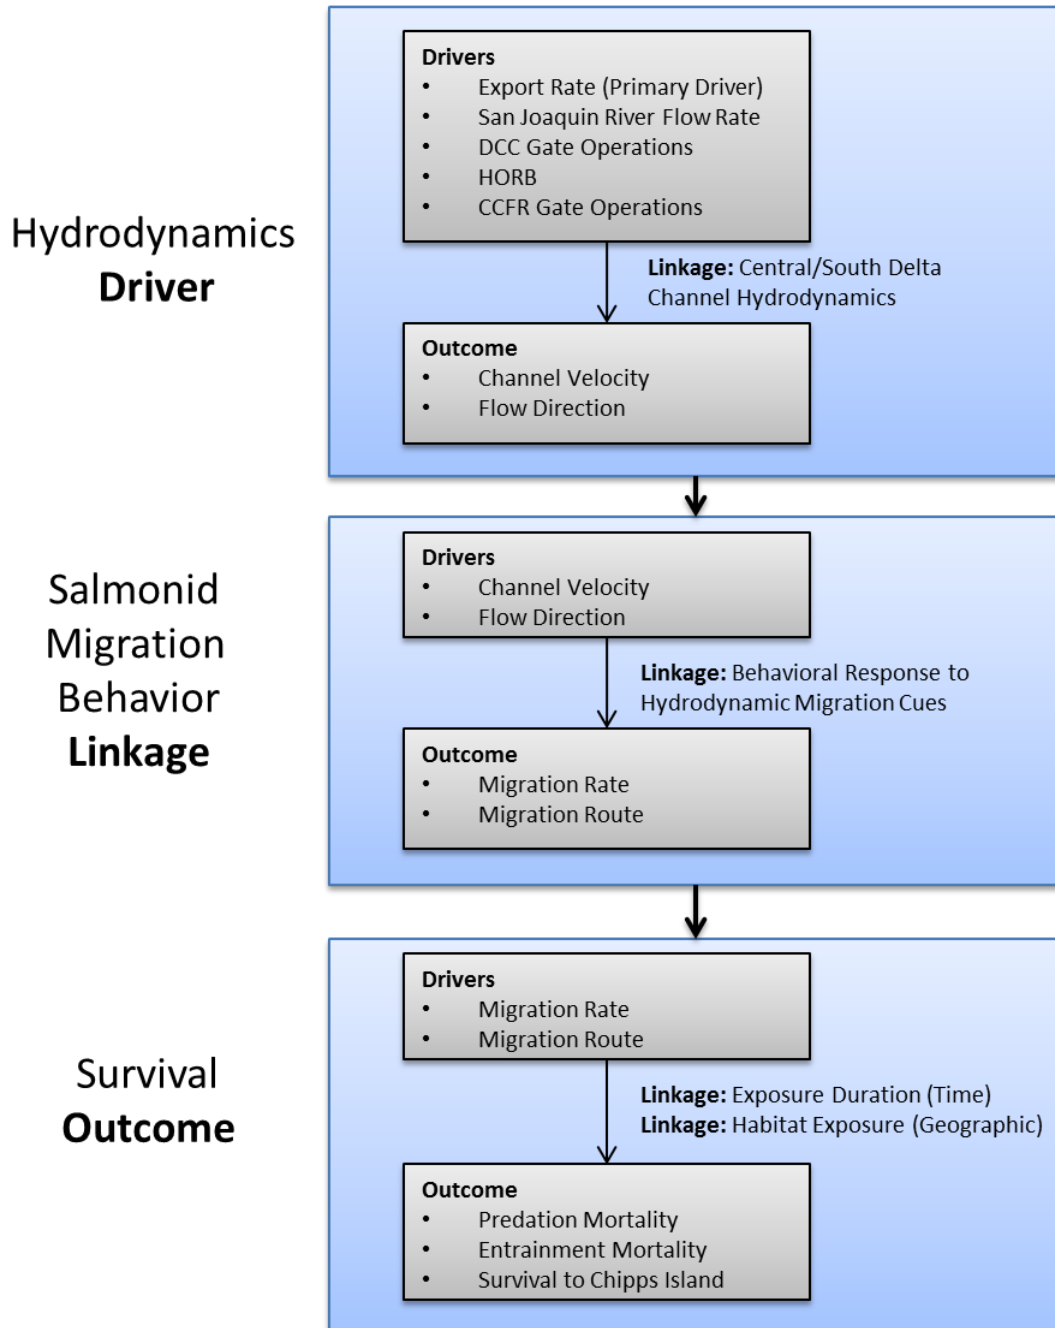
Hydrodynamics
Driver

Drivers
- Export Rate (Primary Driver)
- San Joaquin River Flow Rate
- DCC Gate Operations
- HORB
- CCFR Gate Operations

Linkage: Central/South Delta Channel Hydrodynamics

Outcome
- Channel Velocity
- Flow Direction

Salmonid
Migration
Behavior
Linkage

Drivers
- Channel Velocity
- Flow Direction

Linkage: Behavioral Response to Hydrodynamic Migration Cues

Outcome
- Migration Rate
- Migration Route

Survival
Outcome

Drivers
- Migration Rate
- Migration Route

Linkage: Exposure Duration (Time)
Linkage: Habitat Exposure (Geographic)

Outcome
- Predation Mortality
- Entrainment Mortality
- Survival to Chipps Island